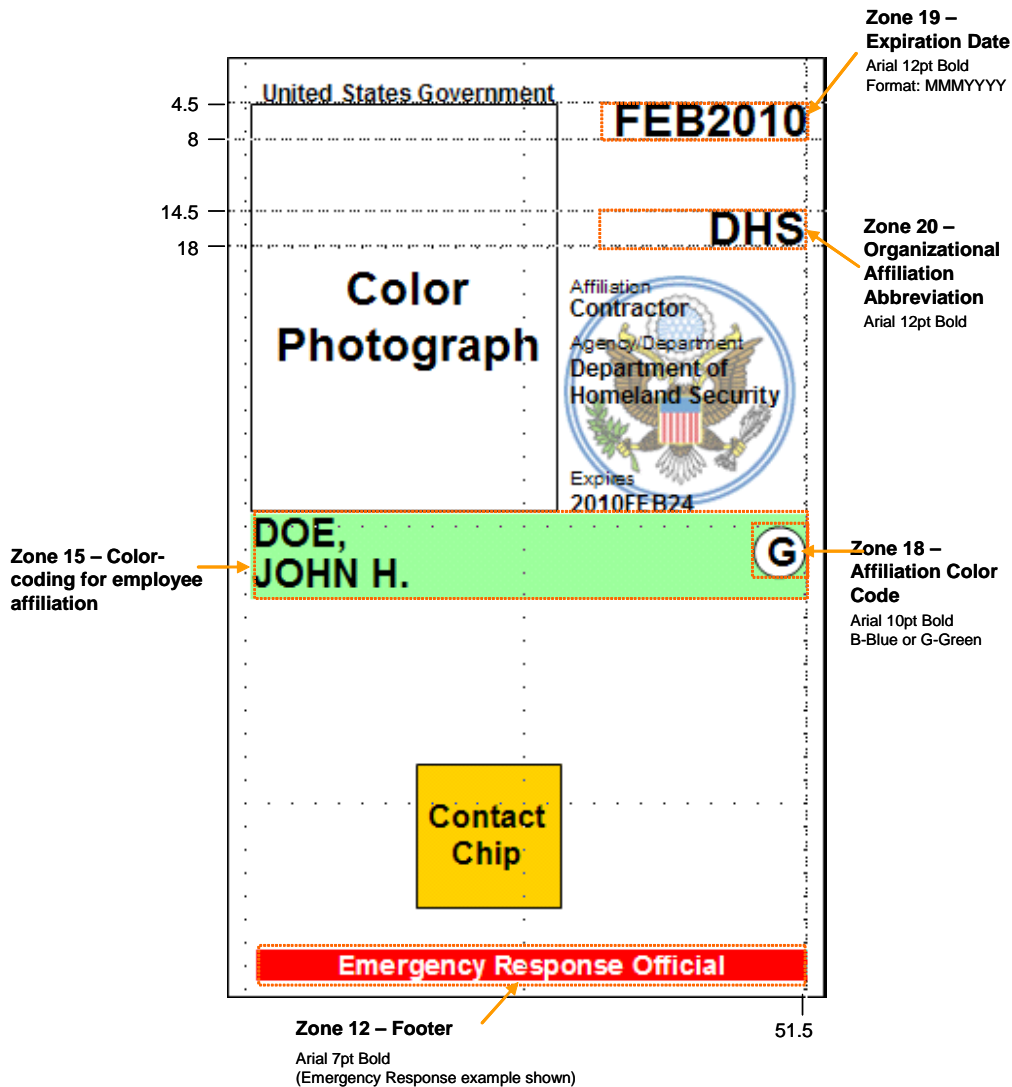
Zone 19 – Expiration Date
Arial 12pt Bold
Format: MMMYYYY

United States Government

4.5
8
14.5
18

FEB2010

DHS

Zone 20 – Organizational Affiliation Abbreviation
Arial 12pt Bold

Color Photograph

Affiliation
Contractor
Agency/Department
Department of Homeland Security
Expires
2010FEB24

Zone 15 – Color-coding for employee affiliation

DOE,
JOHN H.

G

Zone 18 – Affiliation Color Code
Arial 10pt Bold
B-Blue or G-Green

Contact Chip

Emergency Response Official

Zone 12 – Footer
Arial 7pt Bold
(Emergency Response example shown)

51.5